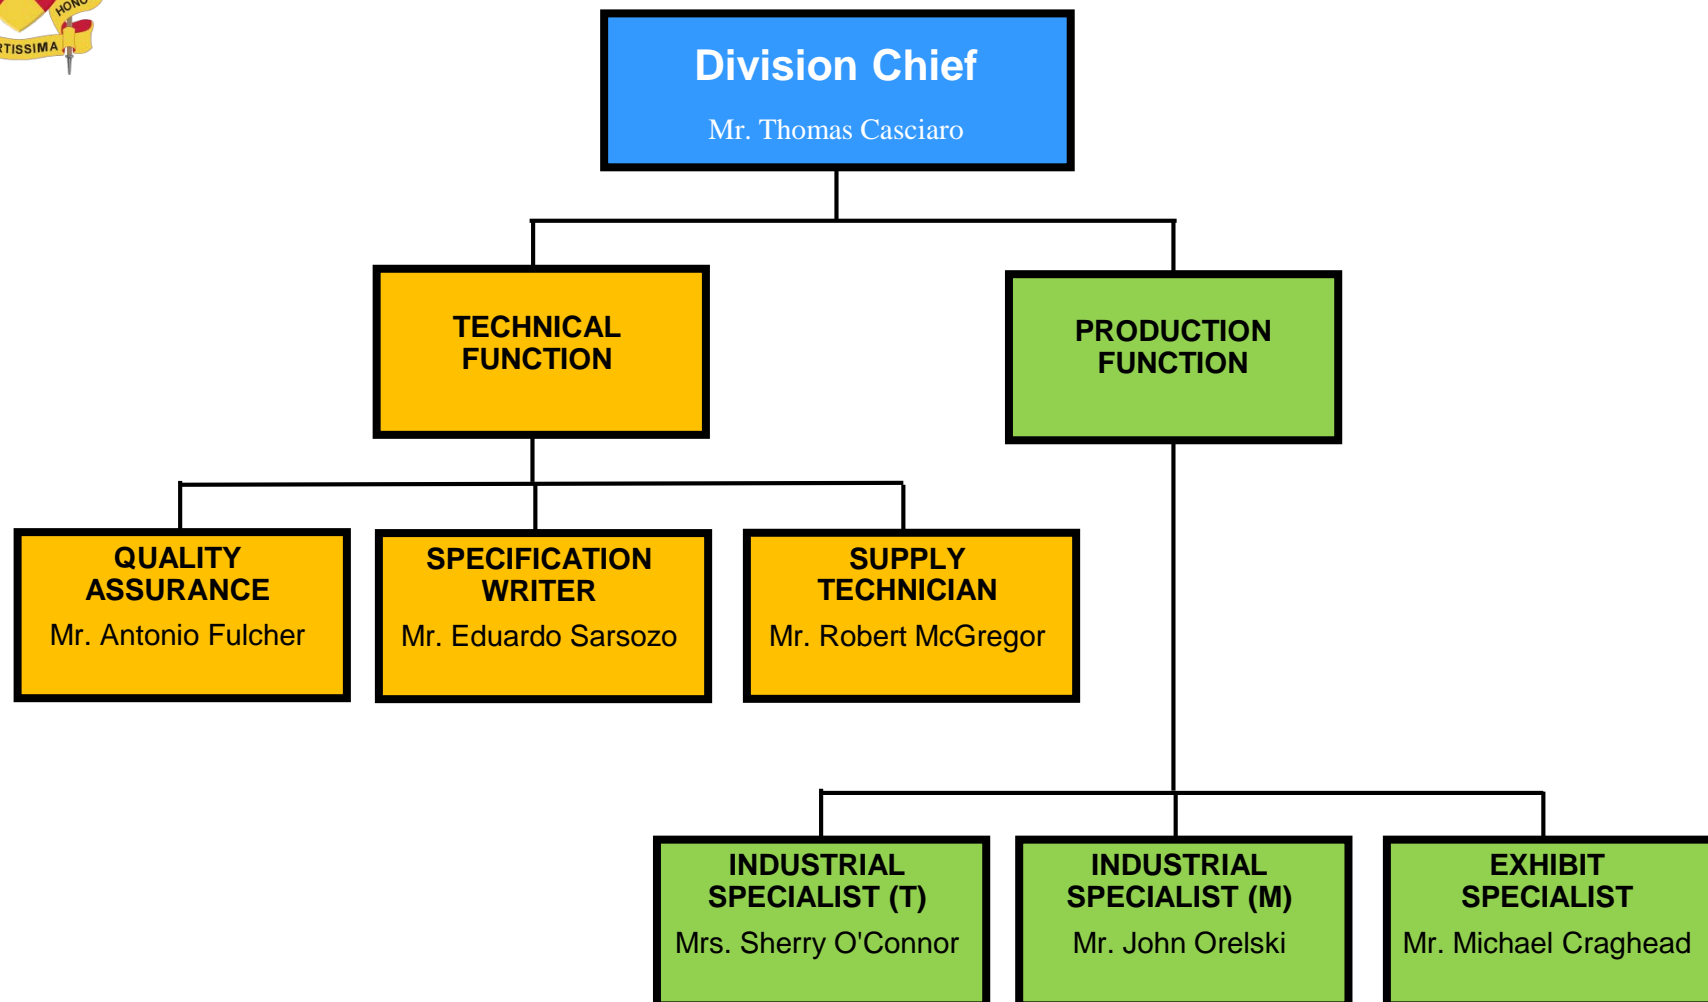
HONO
RTISSIMA

Division Chief
Mr. Thomas Casciaro

TECHNICAL FUNCTION

PRODUCTION FUNCTION

QUALITY ASSURANCE
Mr. Antonio Fulcher

SPECIFICATION WRITER
Mr. Eduardo Sarsozo

SUPPLY TECHNICIAN
Mr. Robert McGregor

INDUSTRIAL SPECIALIST (T)
Mrs. Sherry O'Connor

INDUSTRIAL SPECIALIST (M)
Mr. John Orelski

EXHIBIT SPECIALIST
Mr. Michael Craghead